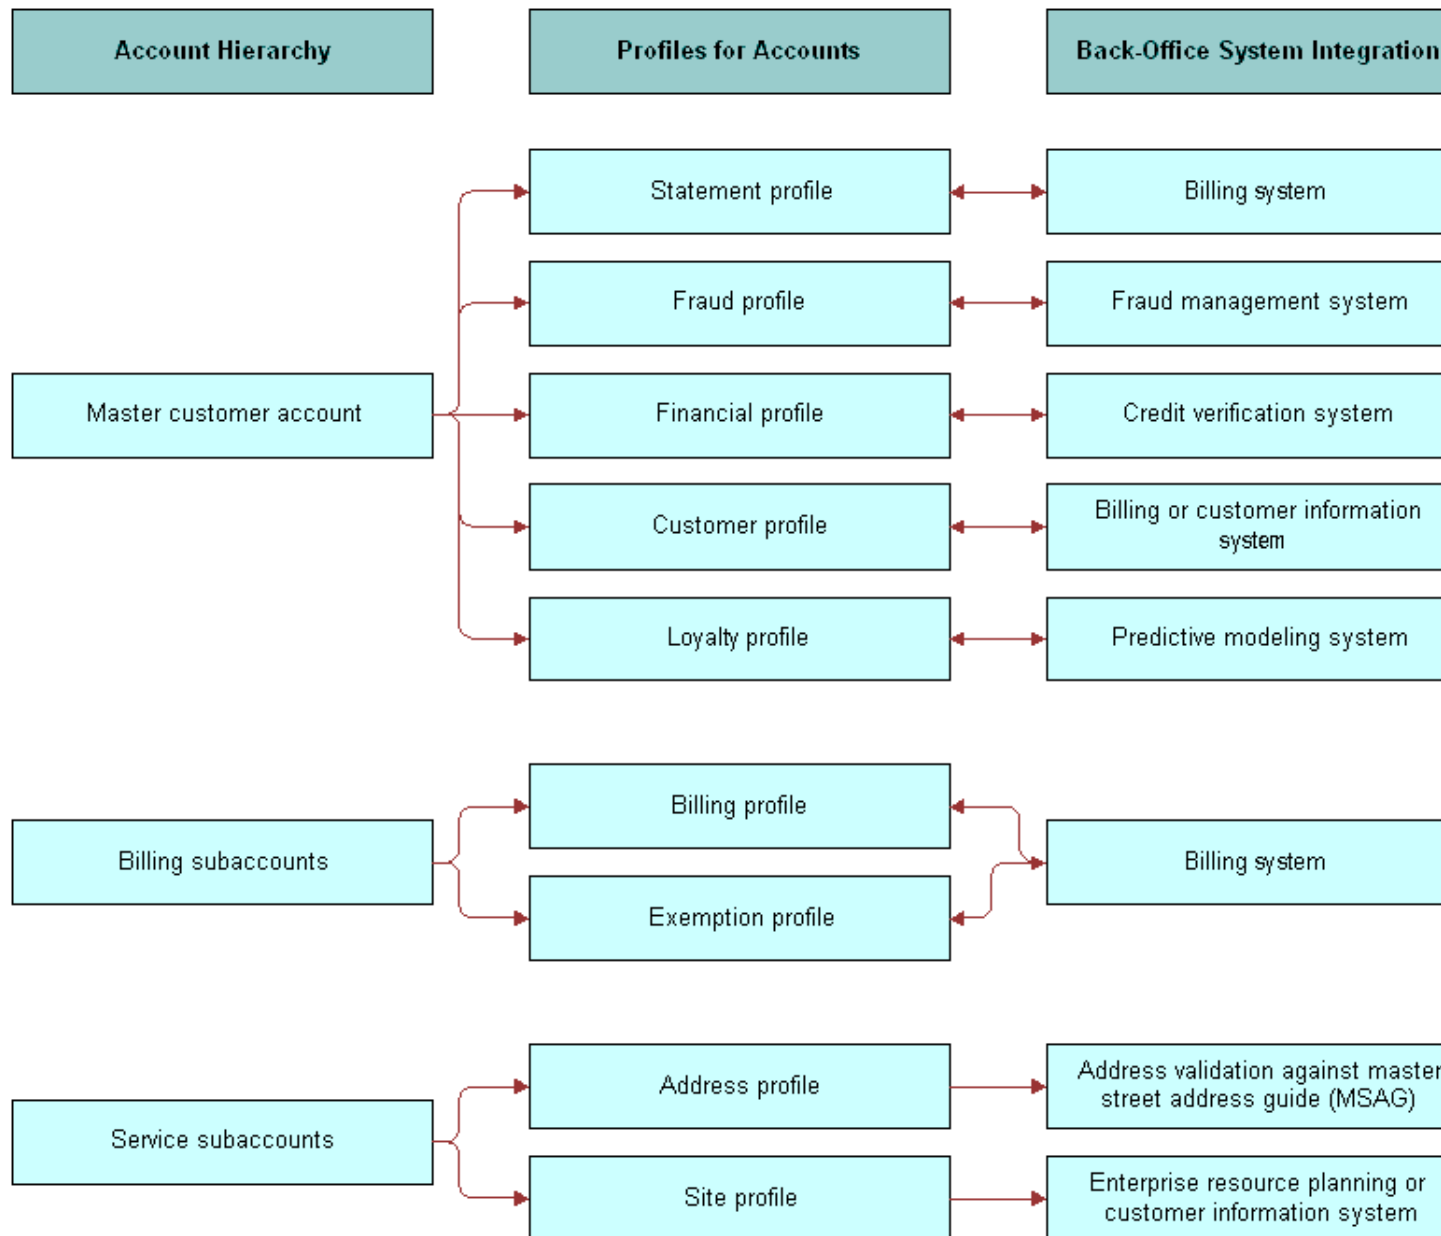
Account Hierarchy

Profiles for Accounts

Back-Office System Integration

Statement profile

Billing system

Fraud profile

Fraud management system

Master customer account

Financial profile

Credit verification system

Customer profile

Billing or customer information system

Loyalty profile

Predictive modeling system

Billing profile

Billing subaccounts

Billing system

Exemption profile

Address profile

Address validation against master street address guide (MSAG)

Service subaccounts

Site profile

Enterprise resource planning or customer information system